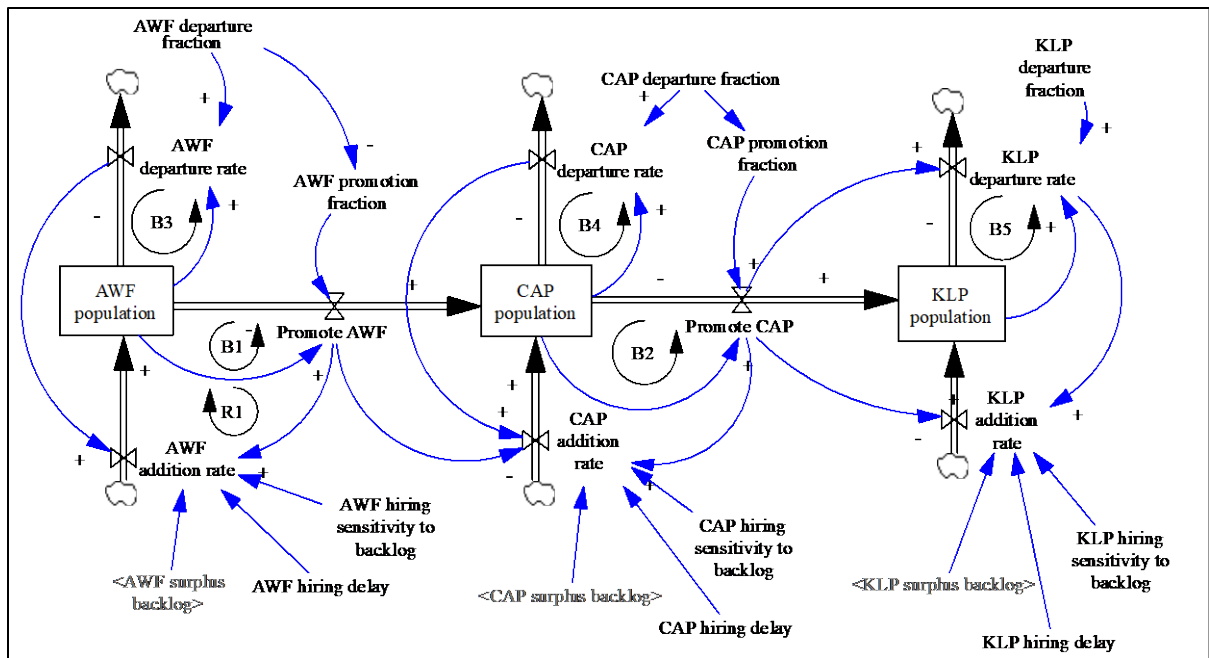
AWF departure fraction
+
AWF departure rate
-
AWF promotion fraction
+
-
B3
AWF population
B1
Promote AWF
R1
+
+
+
AWF addition rate
+
AWF hiring sensitivity to backlog
<AWF surplus backlog>
AWF hiring delay
CAP departure fraction
+
CAP departure rate
CAP promotion fraction
-
B4
+
+
CAP population
-
Promote CAP
B2
+
+
+
CAP addition rate
-
+
CAP hiring sensitivity to backlog
<CAP surplus backlog>
CAP hiring delay
KLP departure fraction
+
+
KLP departure rate
-
B5
+
+
KLP population
KLP addition rate
+
-
KLP hiring sensitivity to backlog
<KLP surplus backlog>
KLP hiring delay